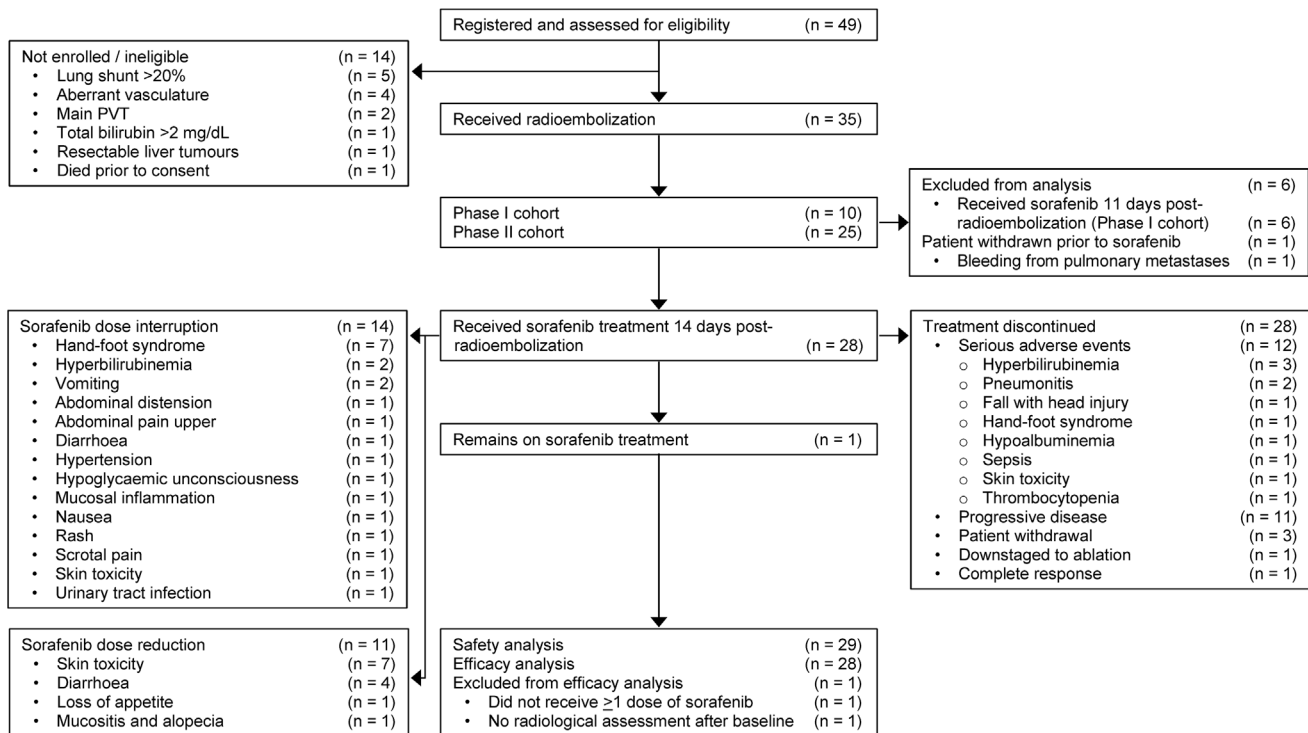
Registered and assessed for eligibility (n = 49)

Not enrolled / ineligible (n = 14)
• Lung shunt >20% (n = 5)
• Aberrant vasculature (n = 4)
• Main PVT (n = 2)
• Total bilirubin >2 mg/dL (n = 1)
• Resectable liver tumours (n = 1)
• Died prior to consent (n = 1)

Received radioembolization (n = 35)

Excluded from analysis (n = 6)
• Received sorafenib 11 days post-radioembolization (Phase I cohort) (n = 6)
Patient withdrawn prior to sorafenib (n = 1)
• Bleeding from pulmonary metastases (n = 1)

Phase I cohort (n = 10)
Phase II cohort (n = 25)

Sorafenib dose interruption (n = 14)
• Hand-foot syndrome (n = 7)
• Hyperbilirubinemia (n = 2)
• Vomiting (n = 2)
• Abdominal distension (n = 1)
• Abdominal pain upper (n = 1)
• Diarrhoea (n = 1)
• Hypertension (n = 1)
• Hypoglycaemic unconsciousness (n = 1)
• Mucosal inflammation (n = 1)
• Nausea (n = 1)
• Rash (n = 1)
• Scrotal pain (n = 1)
• Skin toxicity (n = 1)
• Urinary tract infection (n = 1)

Received sorafenib treatment 14 days post-radioembolization (n = 28)

Treatment discontinued (n = 28)
• Serious adverse events (n = 12)
○ Hyperbilirubinemia (n = 3)
○ Pneumonitis (n = 2)
○ Fall with head injury (n = 1)
○ Hand-foot syndrome (n = 1)
○ Hypoalbuminemia (n = 1)
○ Sepsis (n = 1)
○ Skin toxicity (n = 1)
○ Thrombocytopenia (n = 1)
• Progressive disease (n = 11)
• Patient withdrawal (n = 3)
• Downstaged to ablation (n = 1)
• Complete response (n = 1)

Remains on sorafenib treatment (n = 1)

Sorafenib dose reduction (n = 11)
• Skin toxicity (n = 7)
• Diarrhoea (n = 4)
• Loss of appetite (n = 1)
• Mucositis and alopecia (n = 1)

Safety analysis (n = 29)
Efficacy analysis (n = 28)
Excluded from efficacy analysis (n = 1)
• Did not receive $\geq$1 dose of sorafenib (n = 1)
• No radiological assessment after baseline (n = 1)